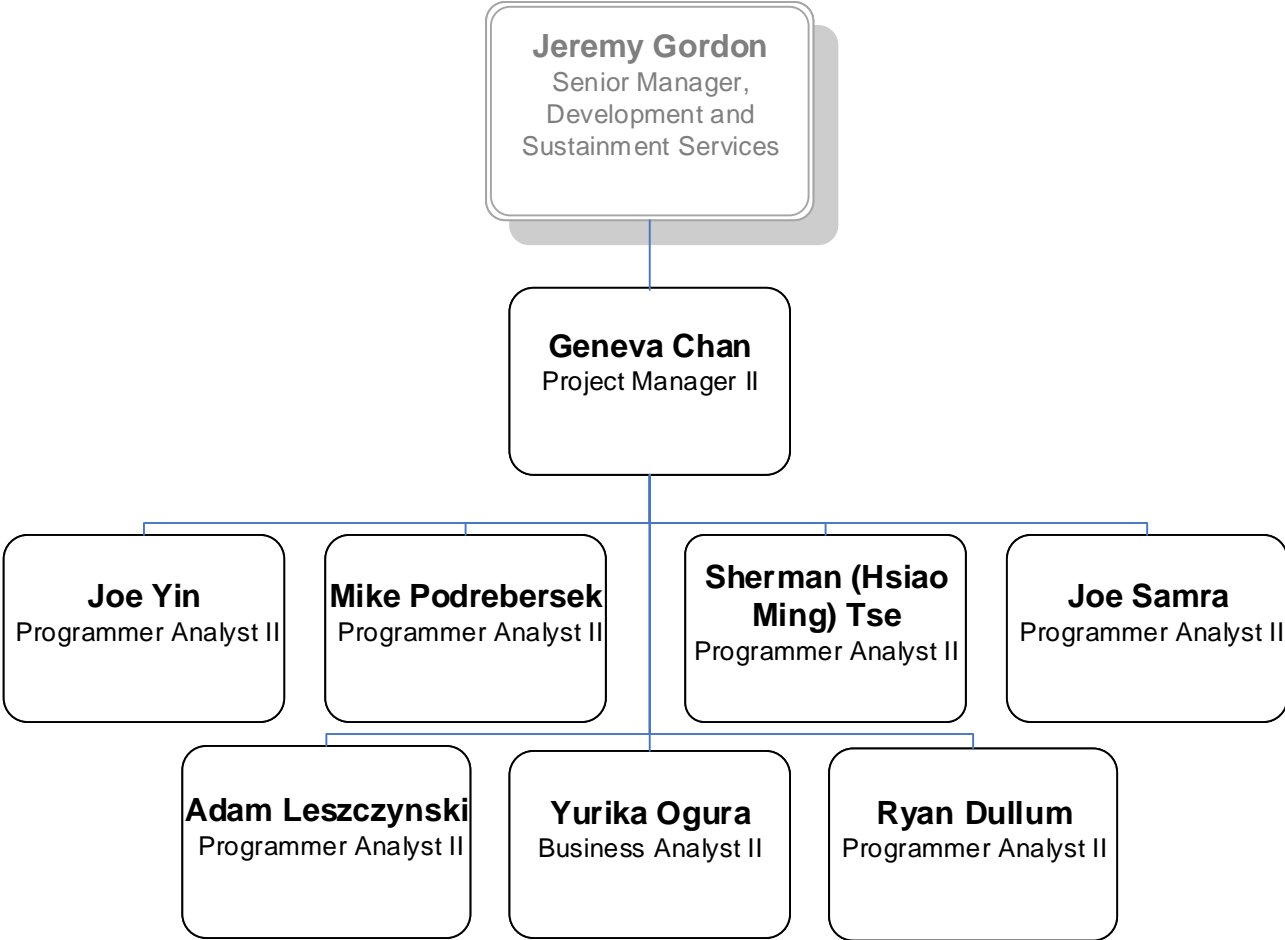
**Jeremy Gordon**
Senior Manager, Development and Sustainment Services

**Geneva Chan**
Project Manager II

**Joe Yin**
Programmer Analyst II

**Mike Podrebersek**
Programmer Analyst II

**Sherman (Hsiao Ming) Tse**
Programmer Analyst II

**Joe Samra**
Programmer Analyst II

**Adam Leszczynski**
Programmer Analyst II

**Yurika Ogura**
Business Analyst II

**Ryan Dullum**
Programmer Analyst II